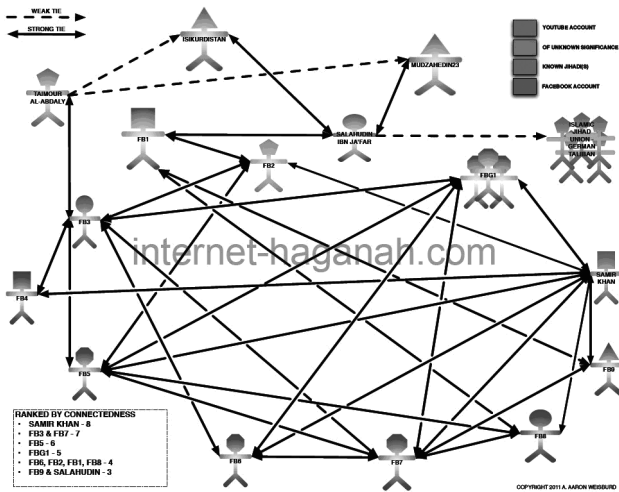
WEAK TIE

STRONG TIE

ISIKURDISTAN

MUDZAHEDIN23

YOUTUBE ACCOUNT

OF UNKNOWN SIGNIFICANCE

KNOWN JIHADI(S)

FACEBOOK ACCOUNT

TAIMOUR AL-ABDALY

FB1

SALAHUDIN IBN JA'FAR

ISLAMIC JIHAD UNION GERMAN TALIBAN

FB2

FBG1

FB3

internet-haganah.com

SAMIR KHAN

FB4

FB5

FB9

RANKED BY CONNECTEDNESS
• SAMIR KHAN - 8
• FB3 & FB7 - 7
• FB5 - 6
• FBG1 - 5
• FB6, FB2, FB1, FB8 - 4
• FB9 & SALAHUDIN - 3

FB6

FB7

FB8

COPYRIGHT 2011 A. AARON WEISBURD